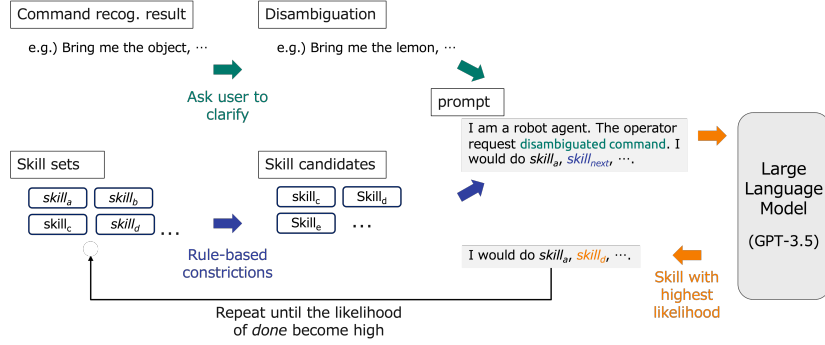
Command recog. result

e.g.) Bring me the object, ⋯

Ask user to clarify

Disambiguation

e.g.) Bring me the lemon, ⋯

prompt

I am a robot agent. The operator request disambiguated command. I would do $skill_a$, $skill_{next}$, ⋯.

Large Language Model

(GPT-3.5)

Skill sets

$skill_a$ $skill_b$

$\text{skill}_c$ $skill_d$ …

Rule-based constrictions

Skill candidates

$\text{skill}_c$ $\text{Skill}_d$

$\text{Skill}_e$ …

I would do $skill_a$, $skill_d$, ⋯.

Skill with highest likelihood

Repeat until the likelihood of *done* become high